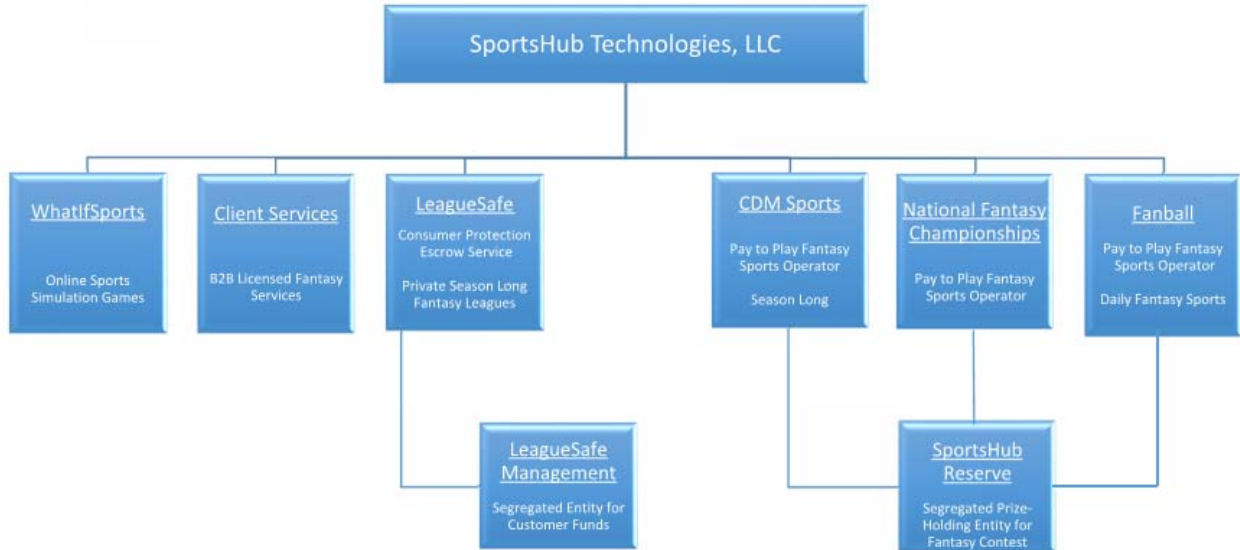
SportsHub Technologies, LLC

WhatIfSports

Online Sports Simulation Games

Client Services

B2B Licensed Fantasy Services

LeagueSafe

Consumer Protection Escrow Service

Private Season Long Fantasy Leagues

CDM Sports

Pay to Play Fantasy Sports Operator

Season Long

National Fantasy Championships

Pay to Play Fantasy Sports Operator

Fanball

Pay to Play Fantasy Sports Operator

Daily Fantasy Sports

LeagueSafe Management

Segregated Entity for Customer Funds

SportsHub Reserve

Segregated Prize-Holding Entity for Fantasy Contest